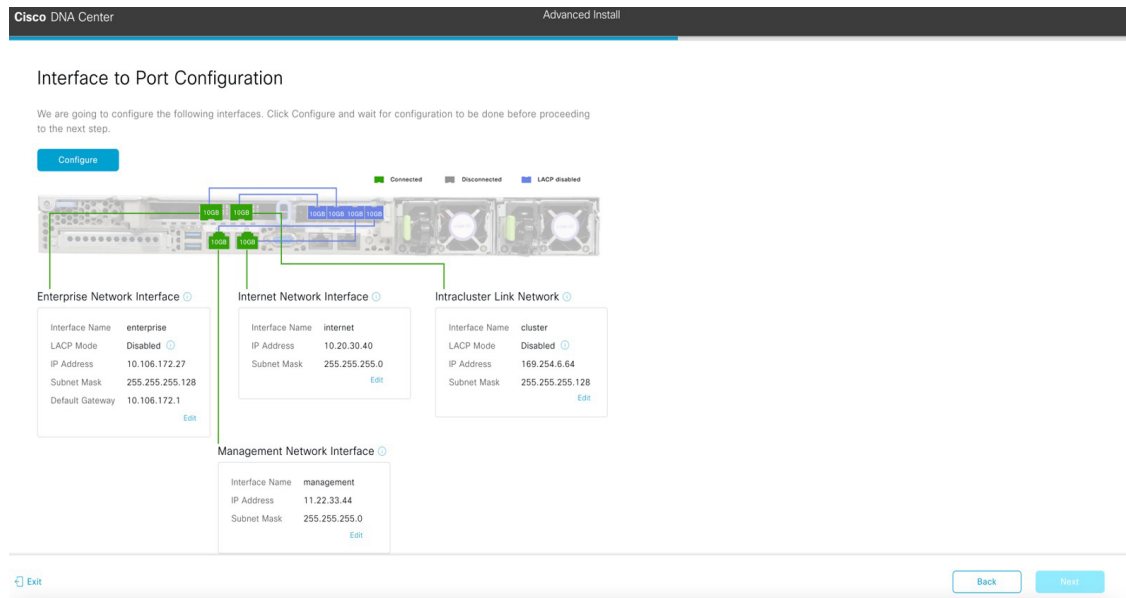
Cisco DNA Center

Advanced Install

Interface to Port Configuration

We are going to configure the following interfaces. Click Configure and wait for configuration to be done before proceeding to the next step.

Configure

Connected Disconnected LACP disabled

10GB 10GB 10GB 10GB 10GB 10GB 10GB 10GB

Enterprise Network Interface

Interface Name enterprise
LACP Mode Disabled
IP Address 10.106.172.27
Subnet Mask 255.255.255.128
Default Gateway 10.106.172.1
Edit

Internet Network Interface

Interface Name internet
IP Address 10.20.30.40
Subnet Mask 255.255.255.0
Edit

Intracluster Link Network

Interface Name cluster
LACP Mode Disabled
IP Address 169.254.6.64
Subnet Mask 255.255.255.128
Edit

Management Network Interface

Interface Name management
IP Address 11.22.33.44
Subnet Mask 255.255.255.0
Edit

Exit

Back

Next